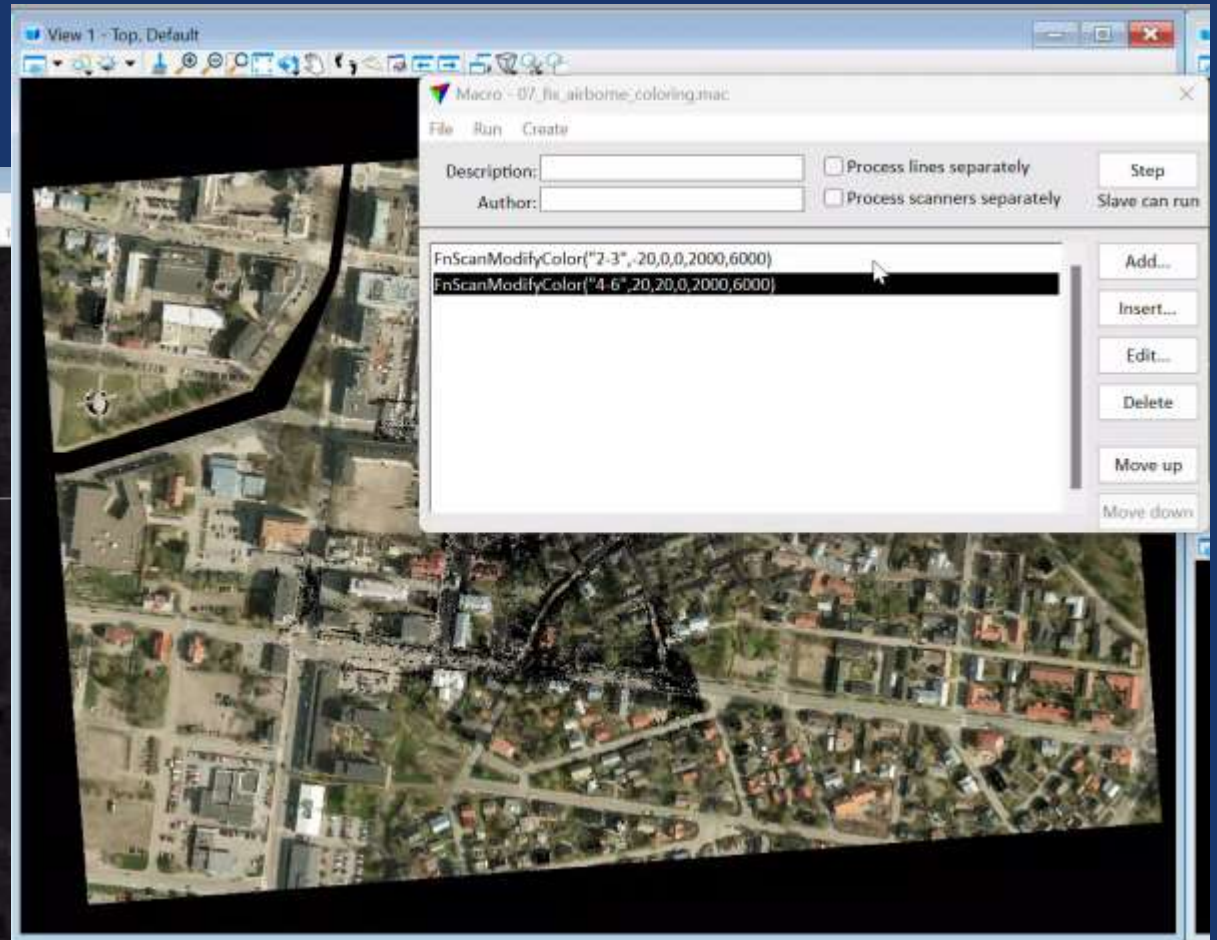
View 1 - Top, Default

Macro - 07_fix_airborne_coloring.mac

File Run Create

Description:

Author:

Process lines separately

Process scanners separately

Step

Slave can run

FnScanModifyColor("2-3",-20,0,0,2000,6000)
FnScanModifyColor("4-6",20,20,0,2000,6000)

Add...

Insert...

Edit...

Delete

Move up

Move down